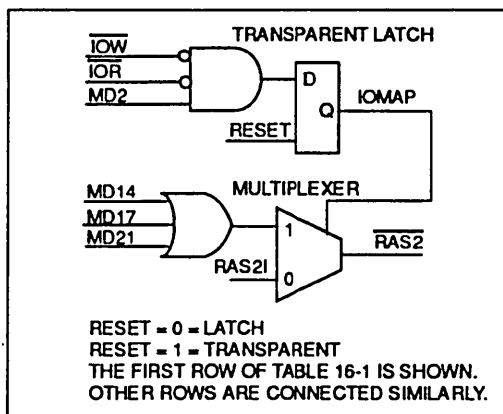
TRANSPARENT LATCH

$\overline{IOW}$
$\overline{IOR}$
MD2

D
Q
RESET
IOMAP

MULTIPLEXER
MD14
MD17
MD21
1
RAS2I
0
$\overline{RAS2}$

RESET = 0 = LATCH
RESET = 1 = TRANSPARENT
THE FIRST ROW OF TABLE 16-1 IS SHOWN.
OTHER ROWS ARE CONNECTED SIMILARLY.